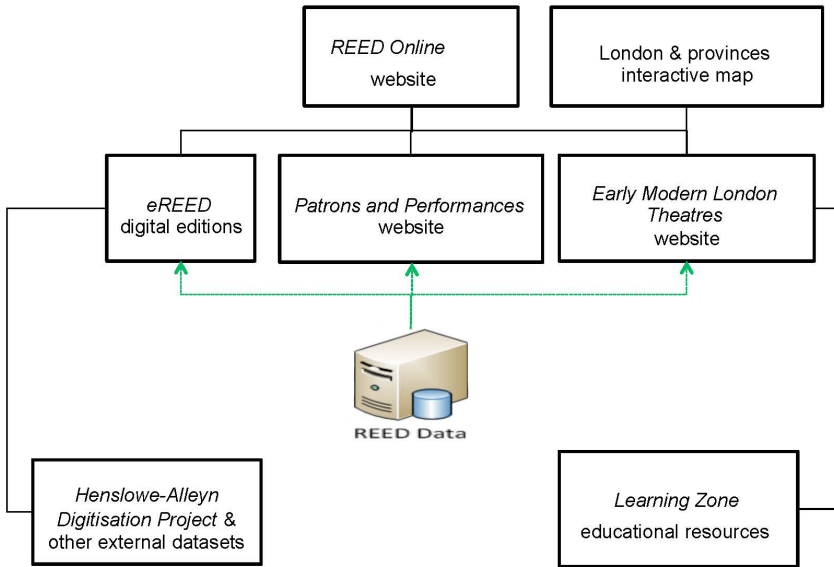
REED Online
website

London & provinces
interactive map

eREED
digital editions

Patrons and Performances
website

Early Modern London Theatres
website

REED Data

Henslowe-Alleyn Digitisation Project & other external datasets

Learning Zone
educational resources